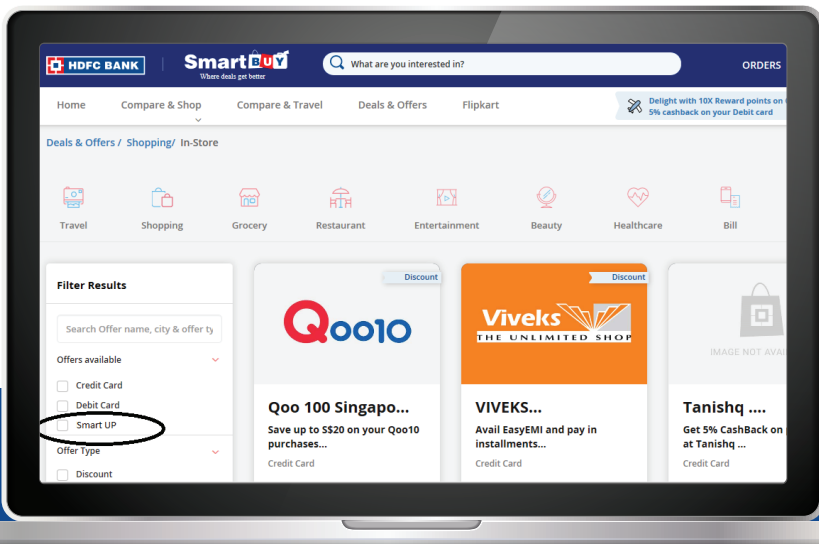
HDFC BANK SmartBUY Where deals get better

What are you interested in?

ORDERS

Home Compare & Shop Compare & Travel Deals & Offers Flipkart

Delight with 10X Reward points on 5% cashback on your Debit card

Deals & Offers / Shopping/ In-Store

Travel Shopping Grocery Restaurant Entertainment Beauty Healthcare Bill

Filter Results

Search Offer name, city & offer ty

Offers available

Credit Card

Debit Card

Smart UP

Offer Type

Discount

Discount

Qoo10

Qoo 100 Singapo...

Save up to S$20 on your Qoo10 purchases...

Credit Card

Discount

Viveks THE UNLIMITED SHOP

VIVEKS...

Avail EasyEMI and pay in installments...

Credit Card

IMAGE NOT AVAI

Tanishq ....

Get 5% CashBack on at Tanishq ...

Credit Card